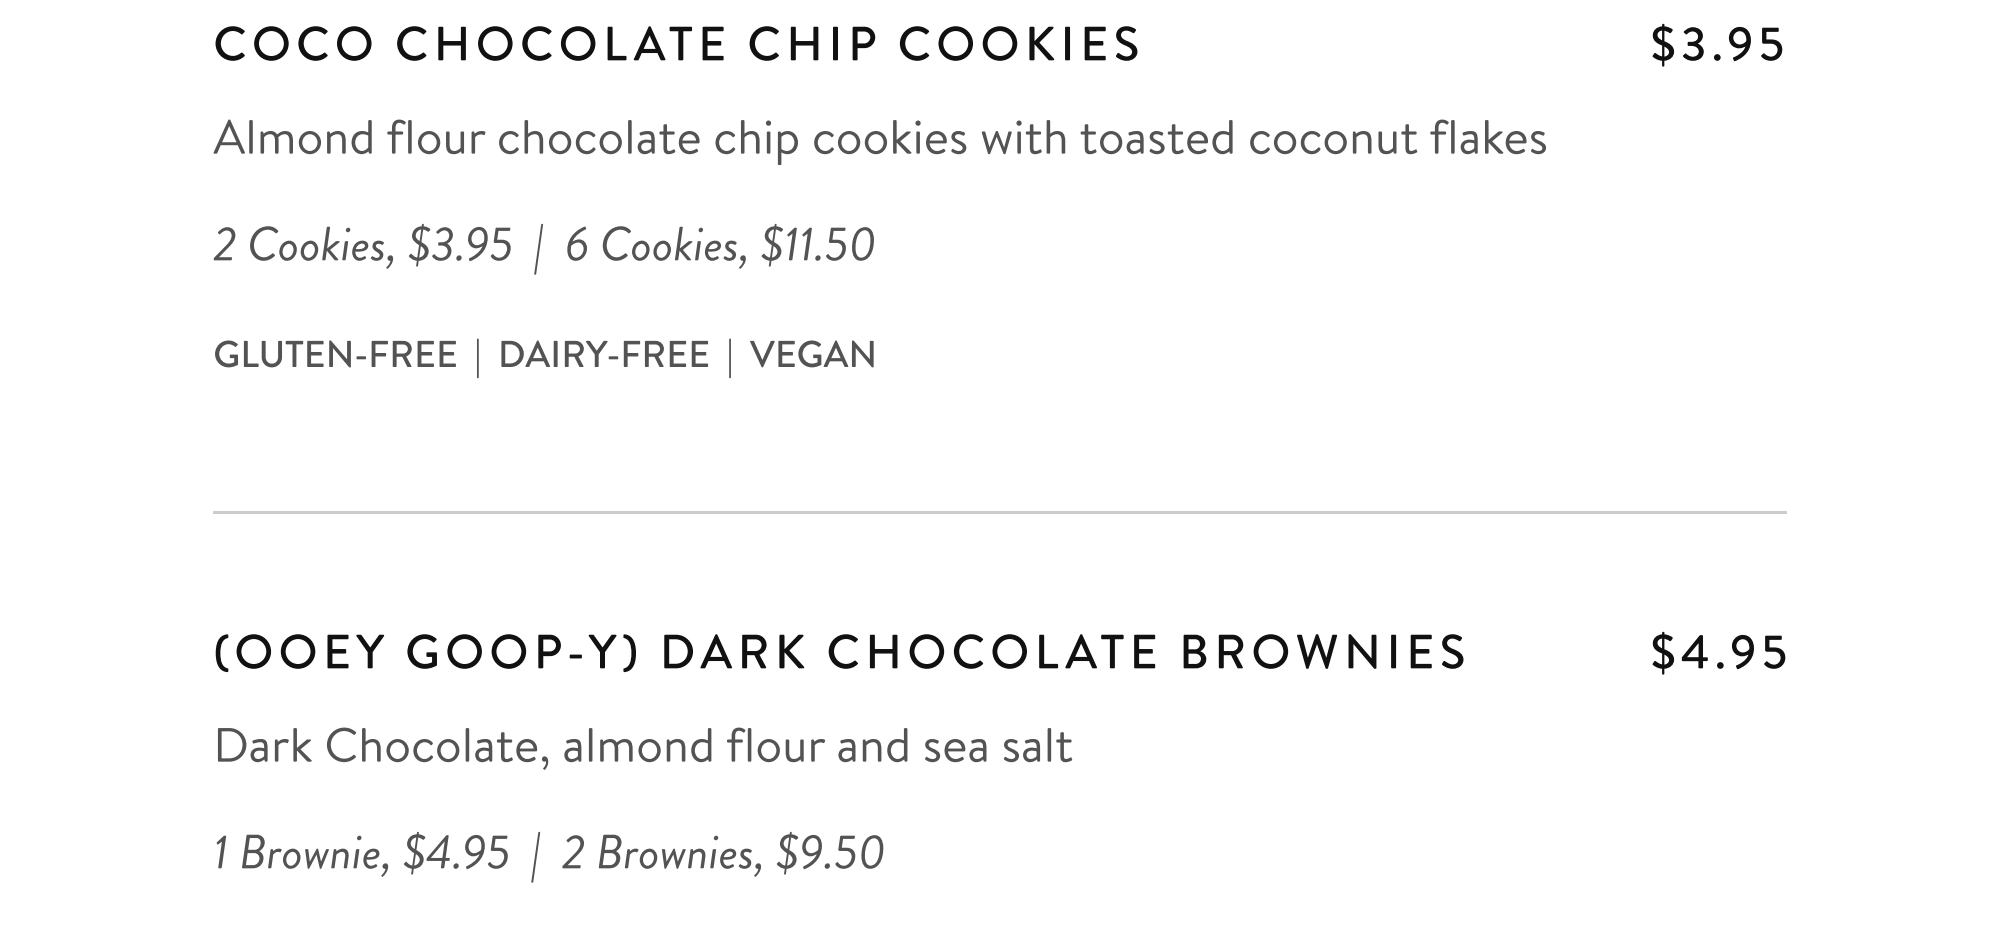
COCO CHOCOLATE CHIP COOKIES $3.95

Almond flour chocolate chip cookies with toasted coconut flakes

2 Cookies, $3.95 | 6 Cookies, $11.50

GLUTEN-FREE | DAIRY-FREE | VEGAN

(OOEY GOOP-Y) DARK CHOCOLATE BROWNIES $4.95

Dark Chocolate, almond flour and sea salt

1 Brownie, $4.95 | 2 Brownies, $9.50